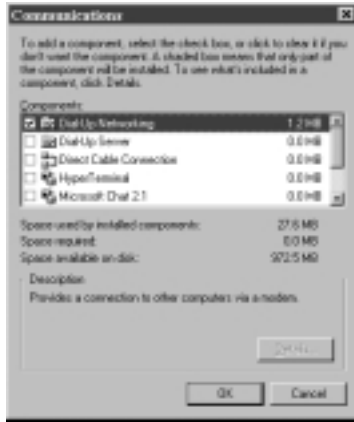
Communications

To add a component, select the check box, or click to clear it if you don't want the component. A shaded box means that only part of the component will be installed. To see what's included in a component, click Details.

Components:

| | |
|---|---|
| Dial-Up Networking | 1.2 MB |
| Dial-Up Server | 0.0 MB |
| Direct Cable Connection | 0.0 MB |
| HyperTerminal | 0.0 MB |
| Microsoft Chat 2.1 | 0.0 MB |

Space used by installed components: 27.6 MB
Space required: 0.0 MB
Space available on disk: 972.5 MB

Description
Provides a connection to other computers via a modem.

Details...

OK Cancel